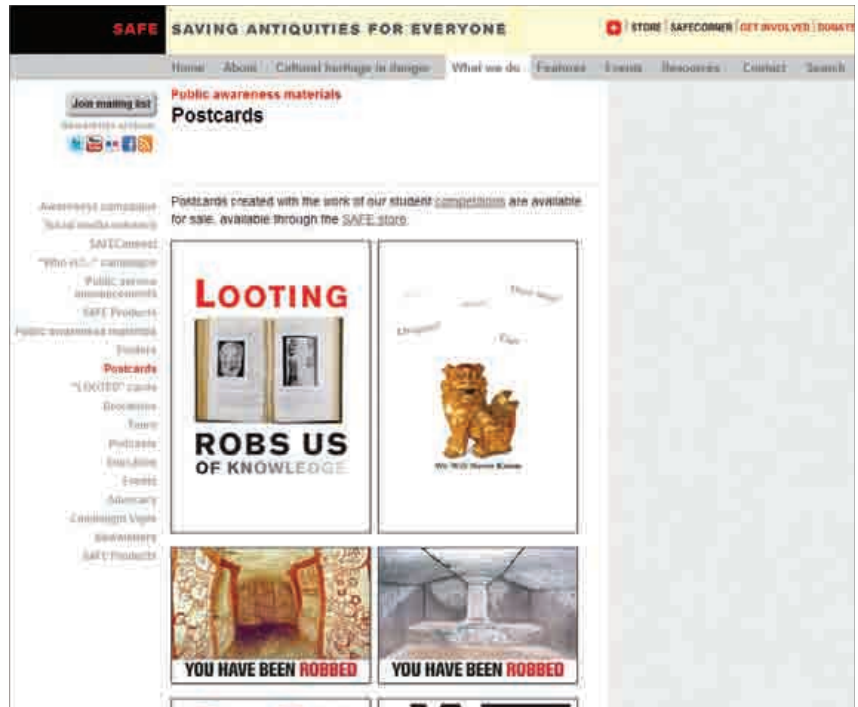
SAFE SAVING ANTIQUITIES FOR EVERYONE

STORE | SAFECORNER | GET INVOLVED | DONATE

Home About Cultural heritage in danger What we do Features Events Resources Contact Search

Join mailing list

Newsletter archive

Awareness campaigns
Social media outreach
SAFEConnect
"Who is...?" campaign
Public service announcements
SAFE Products
Public awareness materials
Posters
Postcards
"LOOTED" cards
Brochures
Tours
Podcasts
Inscribine
Events
Advocacy
Candlelight Vigils
Beadworkers
SAFE Products

Public awareness materials
Postcards

Postcards created with the work of our student competitions are available for sale, available through the SAFE store.

LOOTING ROBS US OF KNOWLEDGE

Their Story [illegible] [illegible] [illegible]

We Will Never Know

YOU HAVE BEEN ROBBED

YOU HAVE BEEN ROBBED